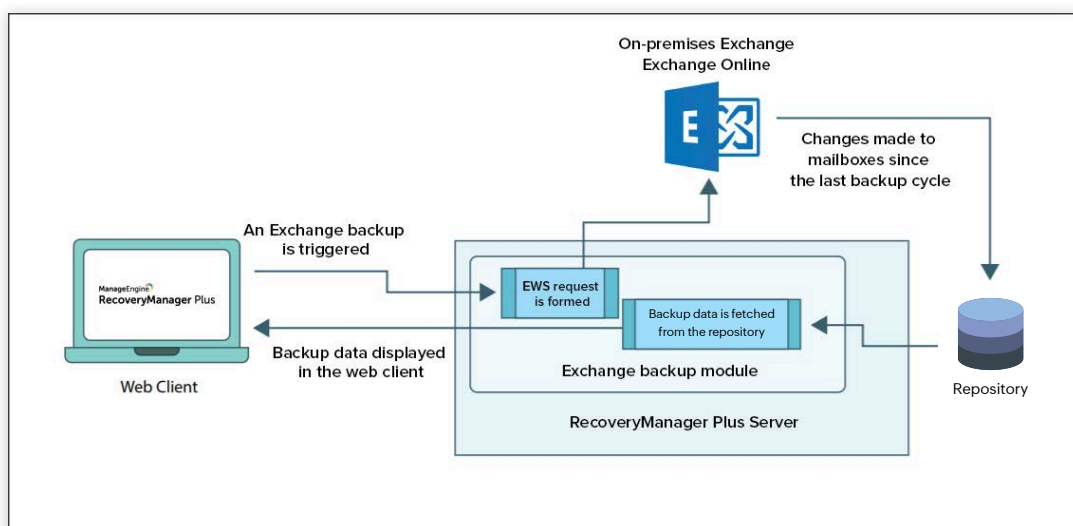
On-premises Exchange
Exchange Online

Changes made to mailboxes since the last backup cycle

An Exchange backup is triggered

ManageEngine
RecoveryManager Plus

EWS request is formed

Backup data is fetched from the repository

Backup data displayed in the web client

Exchange backup module

Web Client

Repository

RecoveryManager Plus Server